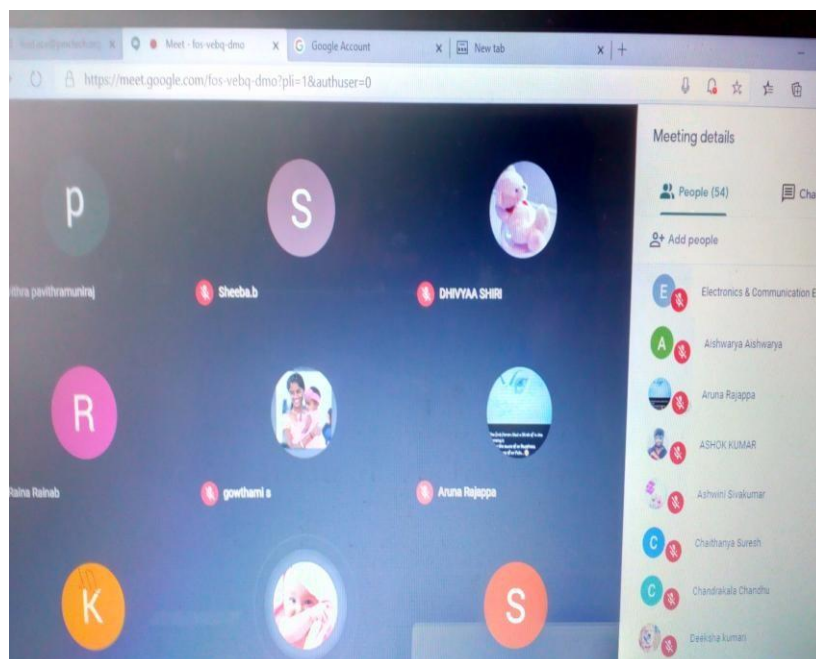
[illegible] ×
Meet - fos-vebq-dmo ×
Google Account ×
New tab ×
+

https://meet.google.com/fos-vebq-dmo?pli=1&authuser=0

p
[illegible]thra pavithramuniraj
S
Sheeba.b
DHIVYAA SHIRI
R
Raina Rainab
gowthami s
Aruna Rajappa
K
S

Meeting details
People (54)
Cha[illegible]
Add people
E
Electronics & Communication E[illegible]
A
Aishwarya Aishwarya
Aruna Rajappa
ASHOK KUMAR
Ashwini Sivakumar
C
Chaithanya Suresh
C
Chandrakala Chandhu
Deeksha kumari